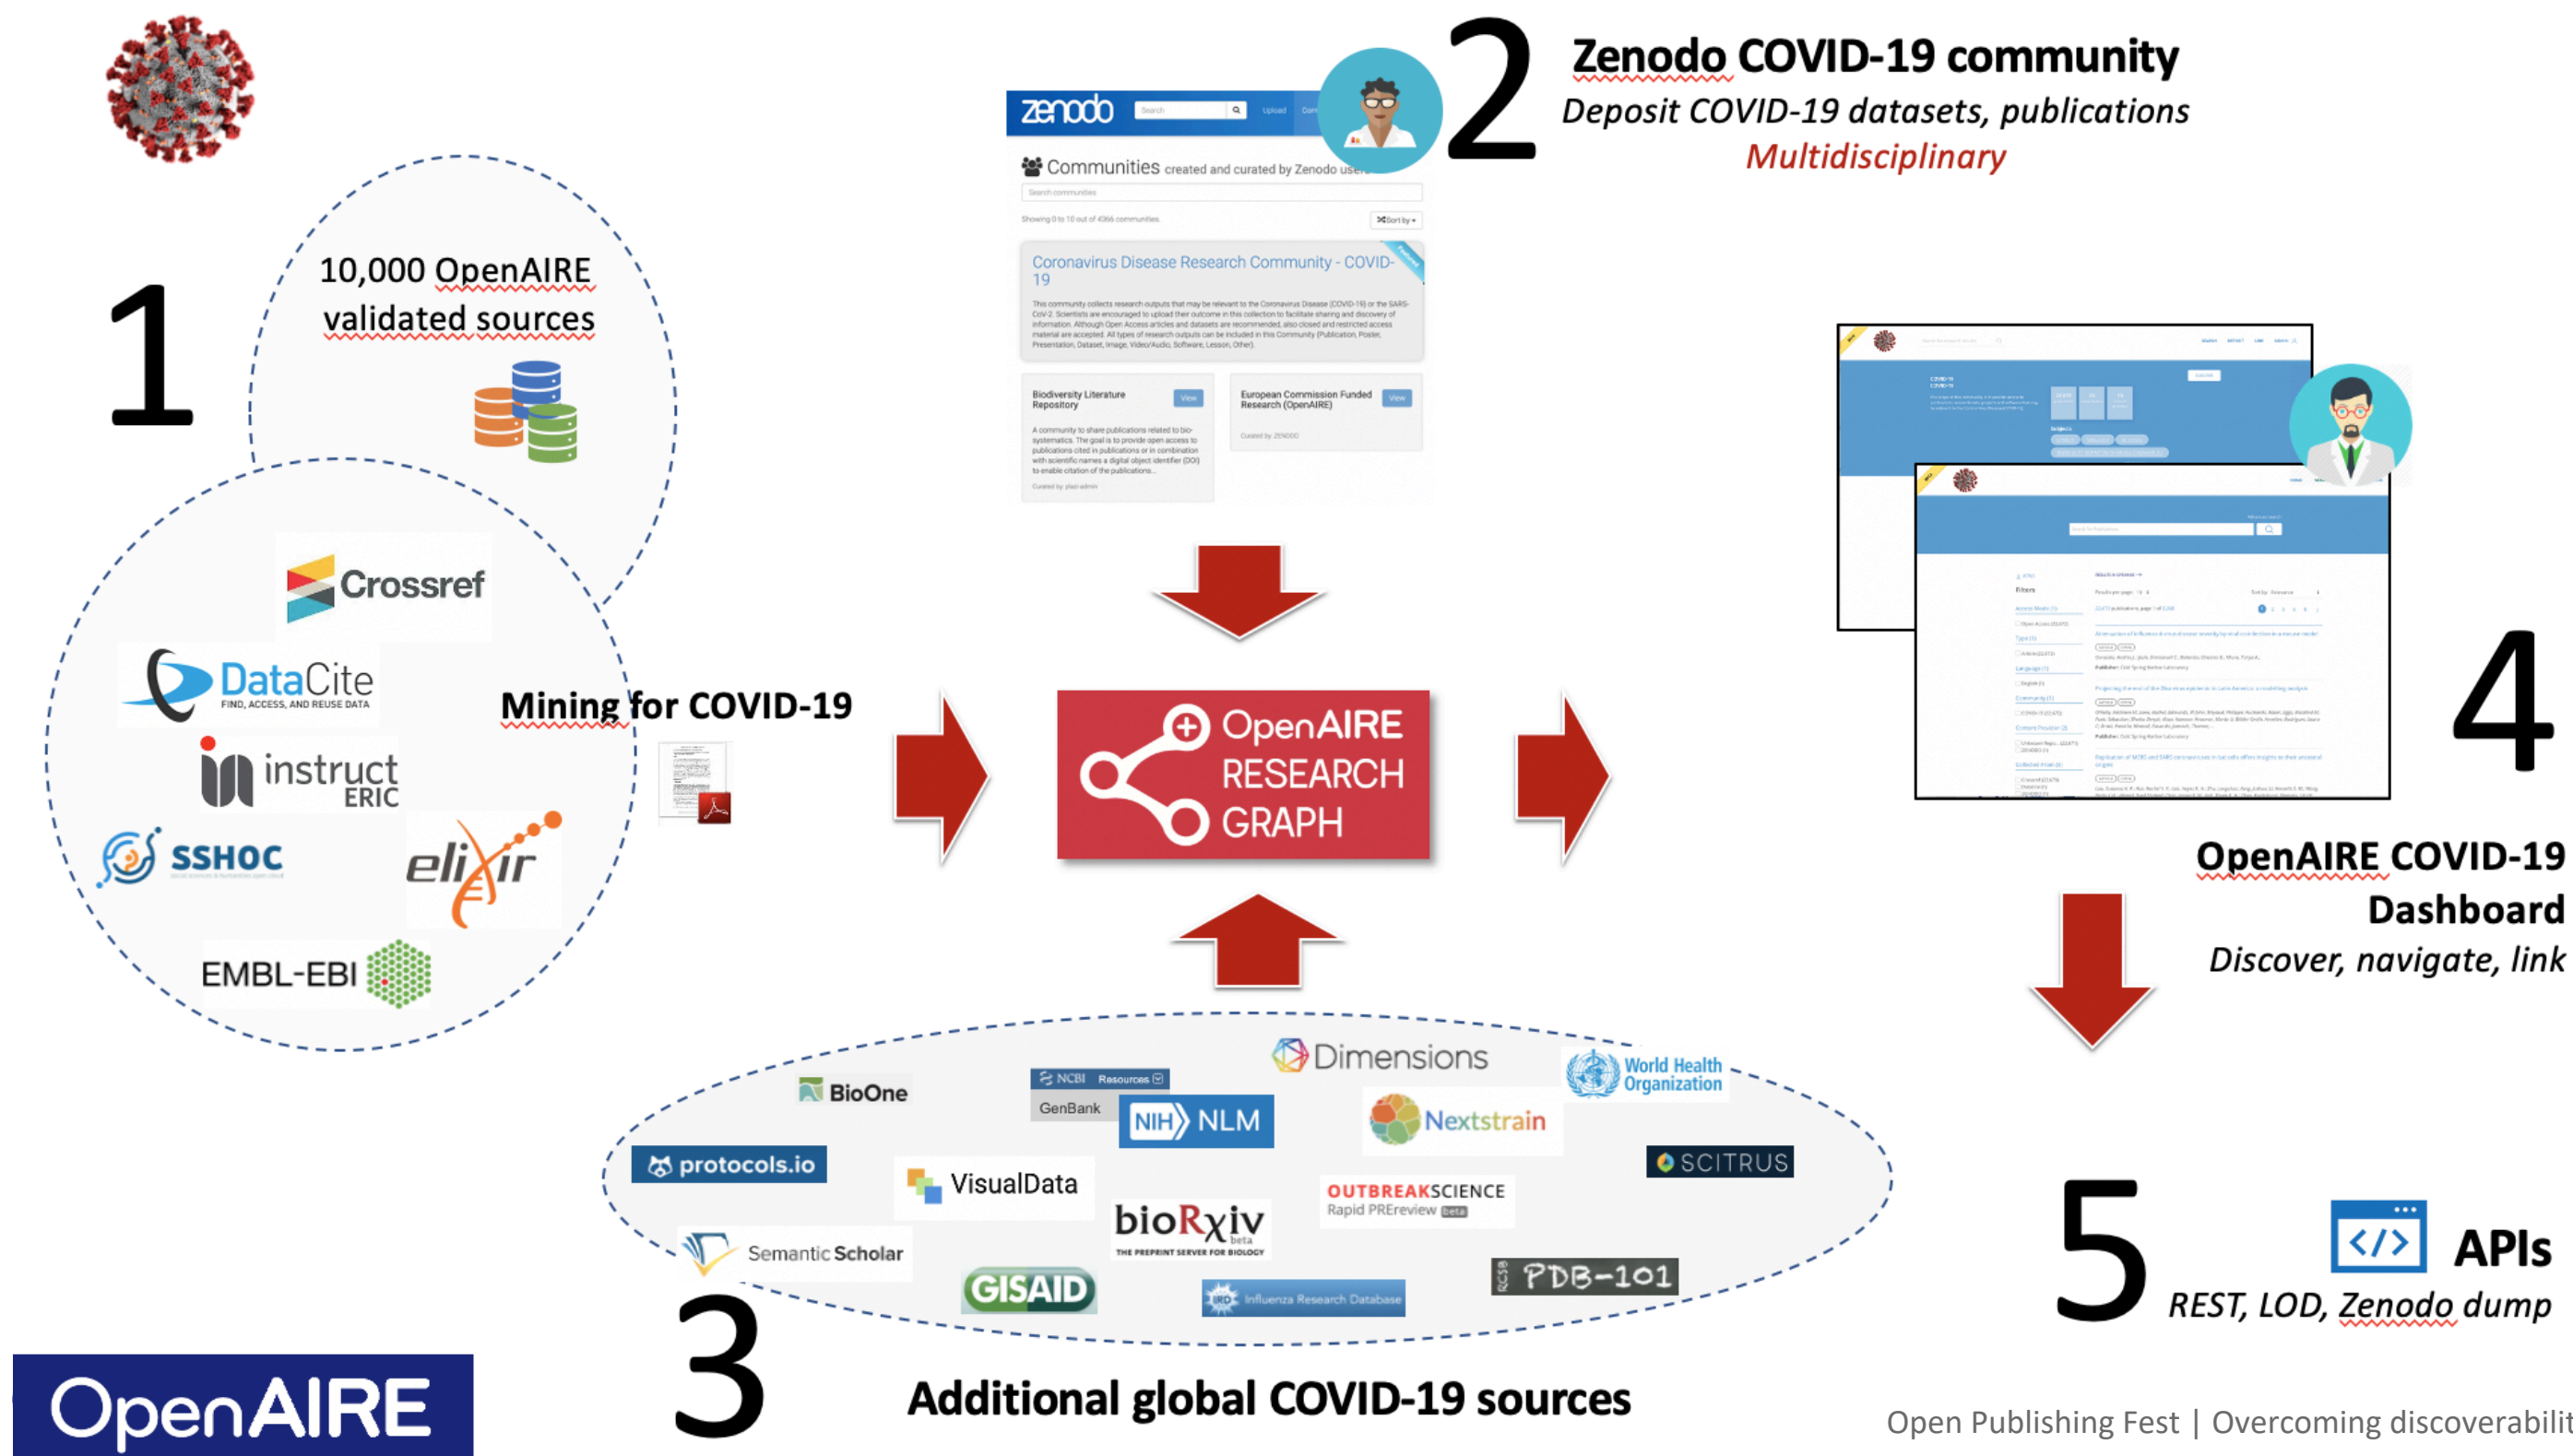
1

10,000 OpenAIRE validated sources

Crossref
DataCite FIND, ACCESS, AND REUSE DATA
instruct ERIC
SSHOC
elixir
EMBL-EBI

Mining for COVID-19

2

Zenodo COVID-19 community
Deposit COVID-19 datasets, publications
Multidisciplinary

zenodo
Communities created and curated by Zenodo users
Coronavirus Disease Research Community - COVID-19
Biodiversity Literature Repository
European Commission Funded Research (OpenAIRE)

OpenAIRE RESEARCH GRAPH

4

OpenAIRE COVID-19 Dashboard
Discover, navigate, link

3

BioOne
NCBI Resources
GenBank
NIH NLM
Dimensions
World Health Organization
Nextstrain
protocols.io
VisualData
SCITRUS
OUTBREAKSCIENCE Rapid PREreview beta
bioRxiv beta THE PREPRINT SERVER FOR BIOLOGY
Semantic Scholar
GISAID
IRD Influenza Research Database
PDB-101

Additional global COVID-19 sources

5

APIs
REST, LOD, Zenodo dump

OpenAIRE

Open Publishing Fest | Overcoming discoverabilit